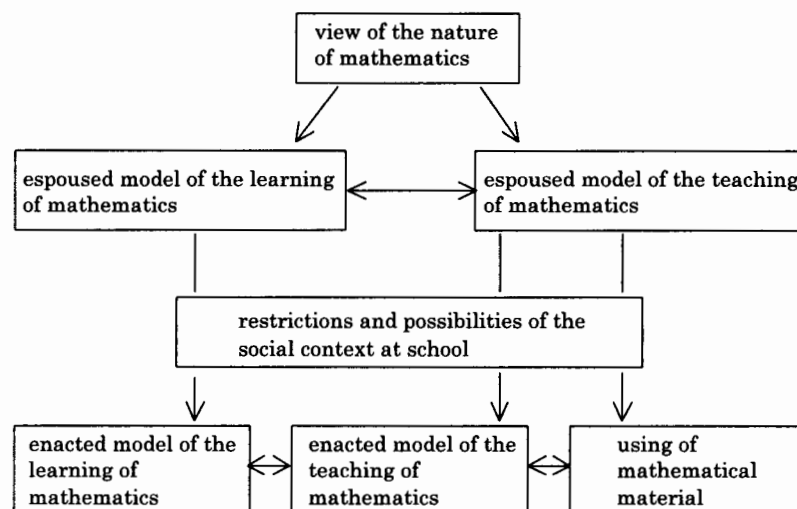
view of the nature of mathematics

espoused model of the learning of mathematics

espoused model of the teaching of mathematics

restrictions and possibilities of the social context at school

enacted model of the learning of mathematics

enacted model of the teaching of mathematics

using of mathematical material